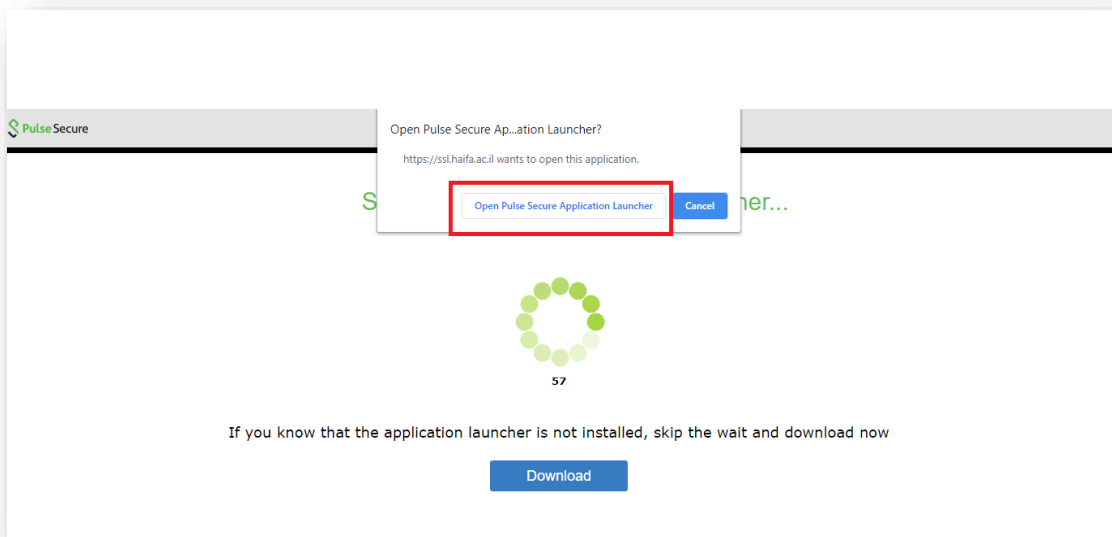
Pulse Secure

Open Pulse Secure Ap...ation Launcher?

https://ssl.haifa.ac.il wants to open this application.

Open Pulse Secure Application Launcher

Cancel

S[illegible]her...

57

If you know that the application launcher is not installed, skip the wait and download now

Download